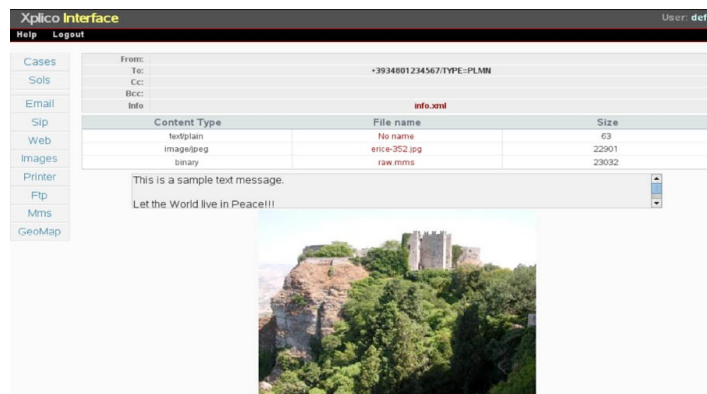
Xplico Interface

User: def

Help Logout

Cases
Sols
Email
Sip
Web
Images
Printer
Ftp
Mms
GeoMap

| From: | |
|---|---|
| To: | +3934801234567/TYPE=PLMN |
| Cc: | |
| Bcc: | |
| Info | info.xml |

| Content Type | File name | Size |
|---|---|---|
| text/plain | No name | 63 |
| image/jpeg | erice-352.jpg | 22901 |
| binary | raw.mms | 23032 |

This is a sample text message.

Let the World live in Peace!!!